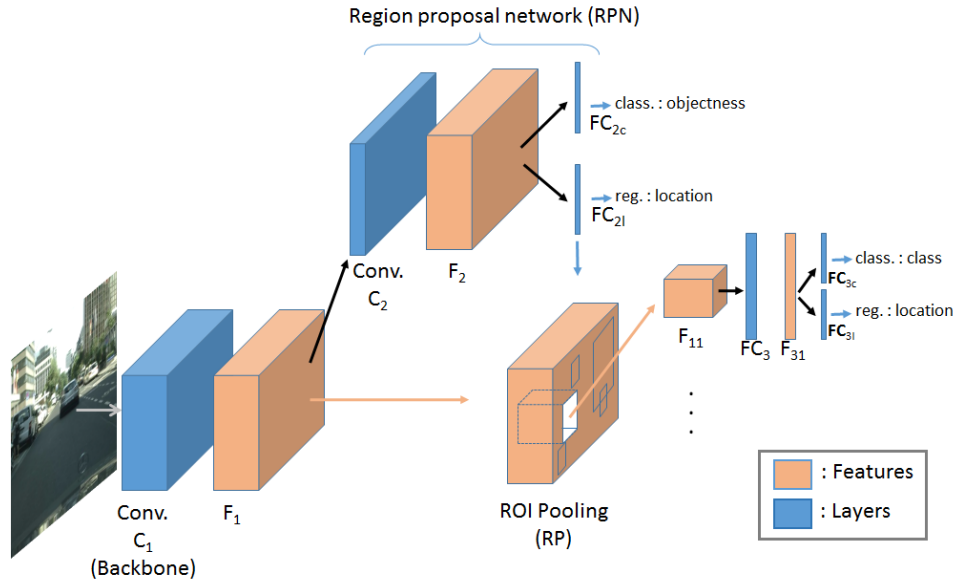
Region proposal network (RPN)

class. : objectness

$FC_{2c}$

reg. : location

$FC_{2l}$

Conv. $C_2$

$F_2$

class. : class

$FC_{3c}$

reg. : location

$FC_{3l}$

$F_{11}$

$FC_3$

$F_{31}$

Conv. $C_1$ (Backbone)

$F_1$

ROI Pooling (RP)

: Features

: Layers